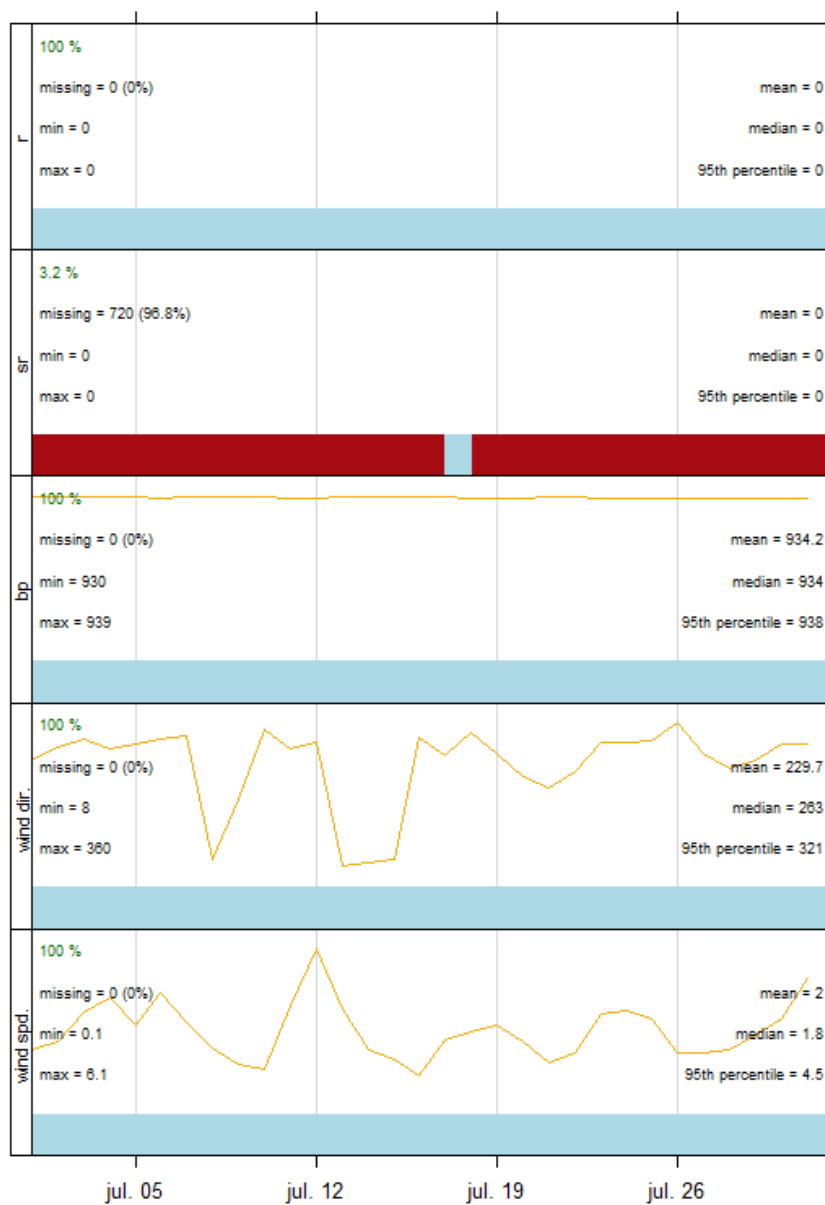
r
100 %
missing = 0 (0%)
min = 0
max = 0
mean = 0
median = 0
95th percentile = 0

sr
3.2 %
missing = 720 (96.8%)
min = 0
max = 0
mean = 0
median = 0
95th percentile = 0

bp
100 %
missing = 0 (0%)
min = 930
max = 939
mean = 934.2
median = 934
95th percentile = 938

wind dir.
100 %
missing = 0 (0%)
min = 8
max = 360
mean = 229.7
median = 263
95th percentile = 321

wind spd.
100 %
missing = 0 (0%)
min = 0.1
max = 6.1
mean = 2
median = 1.8
95th percentile = 4.5

jul. 05
jul. 12
jul. 19
jul. 26